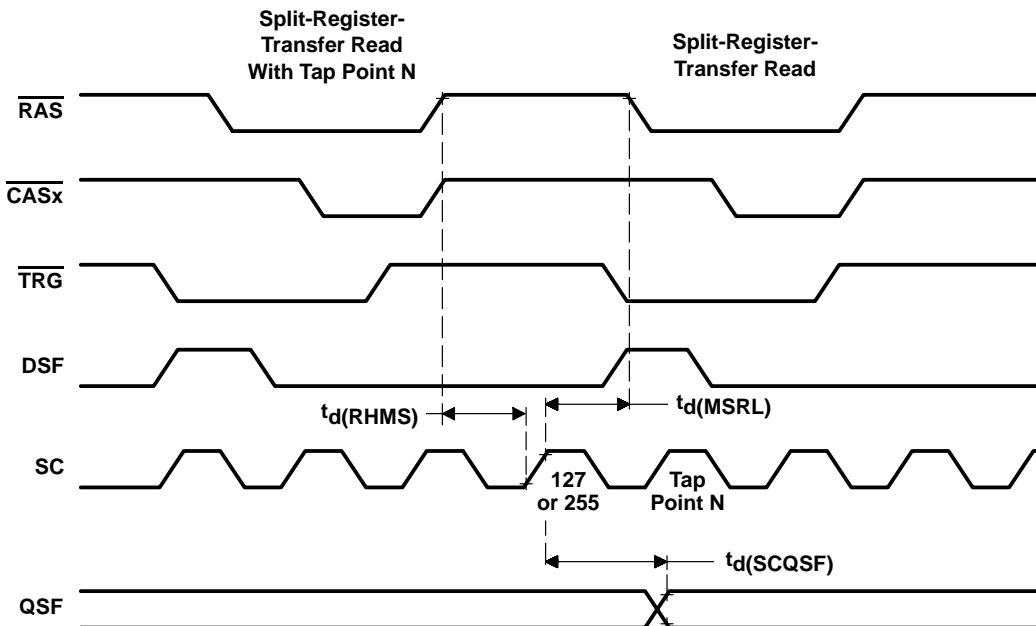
Split-Register-Transfer Read With Tap Point N

Split-Register-Transfer Read

$\overline{RAS}$

$\overline{CASx}$

$\overline{TRG}$

DSF

$t_{d(RHMS)}$

$t_{d(MSRL)}$

SC

127 or 255

Tap Point N

$t_{d(SCQSF)}$

QSF